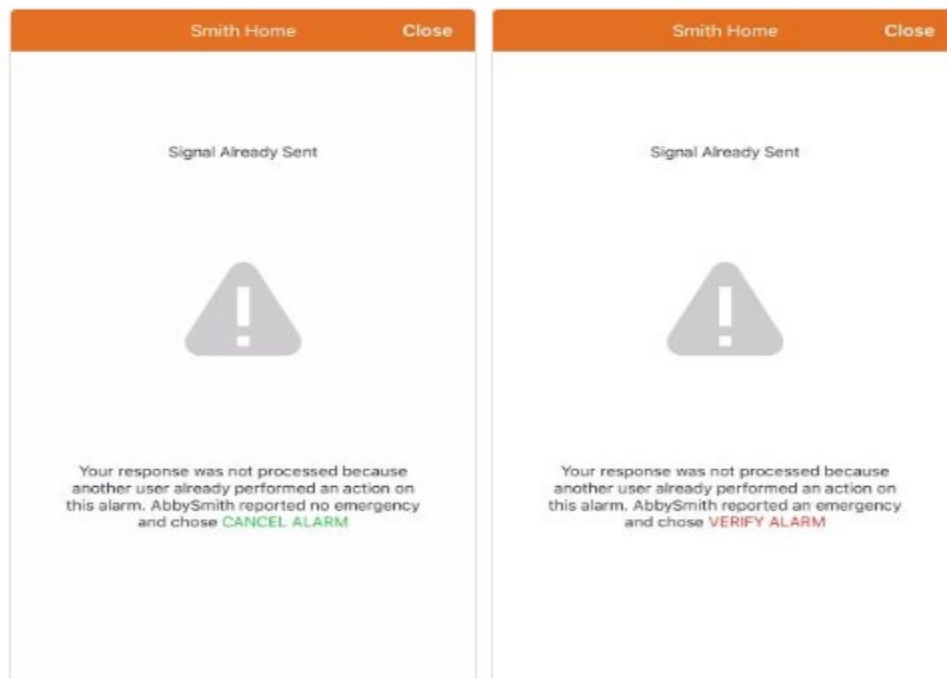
Smith Home Close

Signal Already Sent

Your response was not processed because another user already performed an action on this alarm. AbbySmith reported no emergency and chose CANCEL ALARM

Smith Home Close

Signal Already Sent

Your response was not processed because another user already performed an action on this alarm. AbbySmith reported an emergency and chose VERIFY ALARM